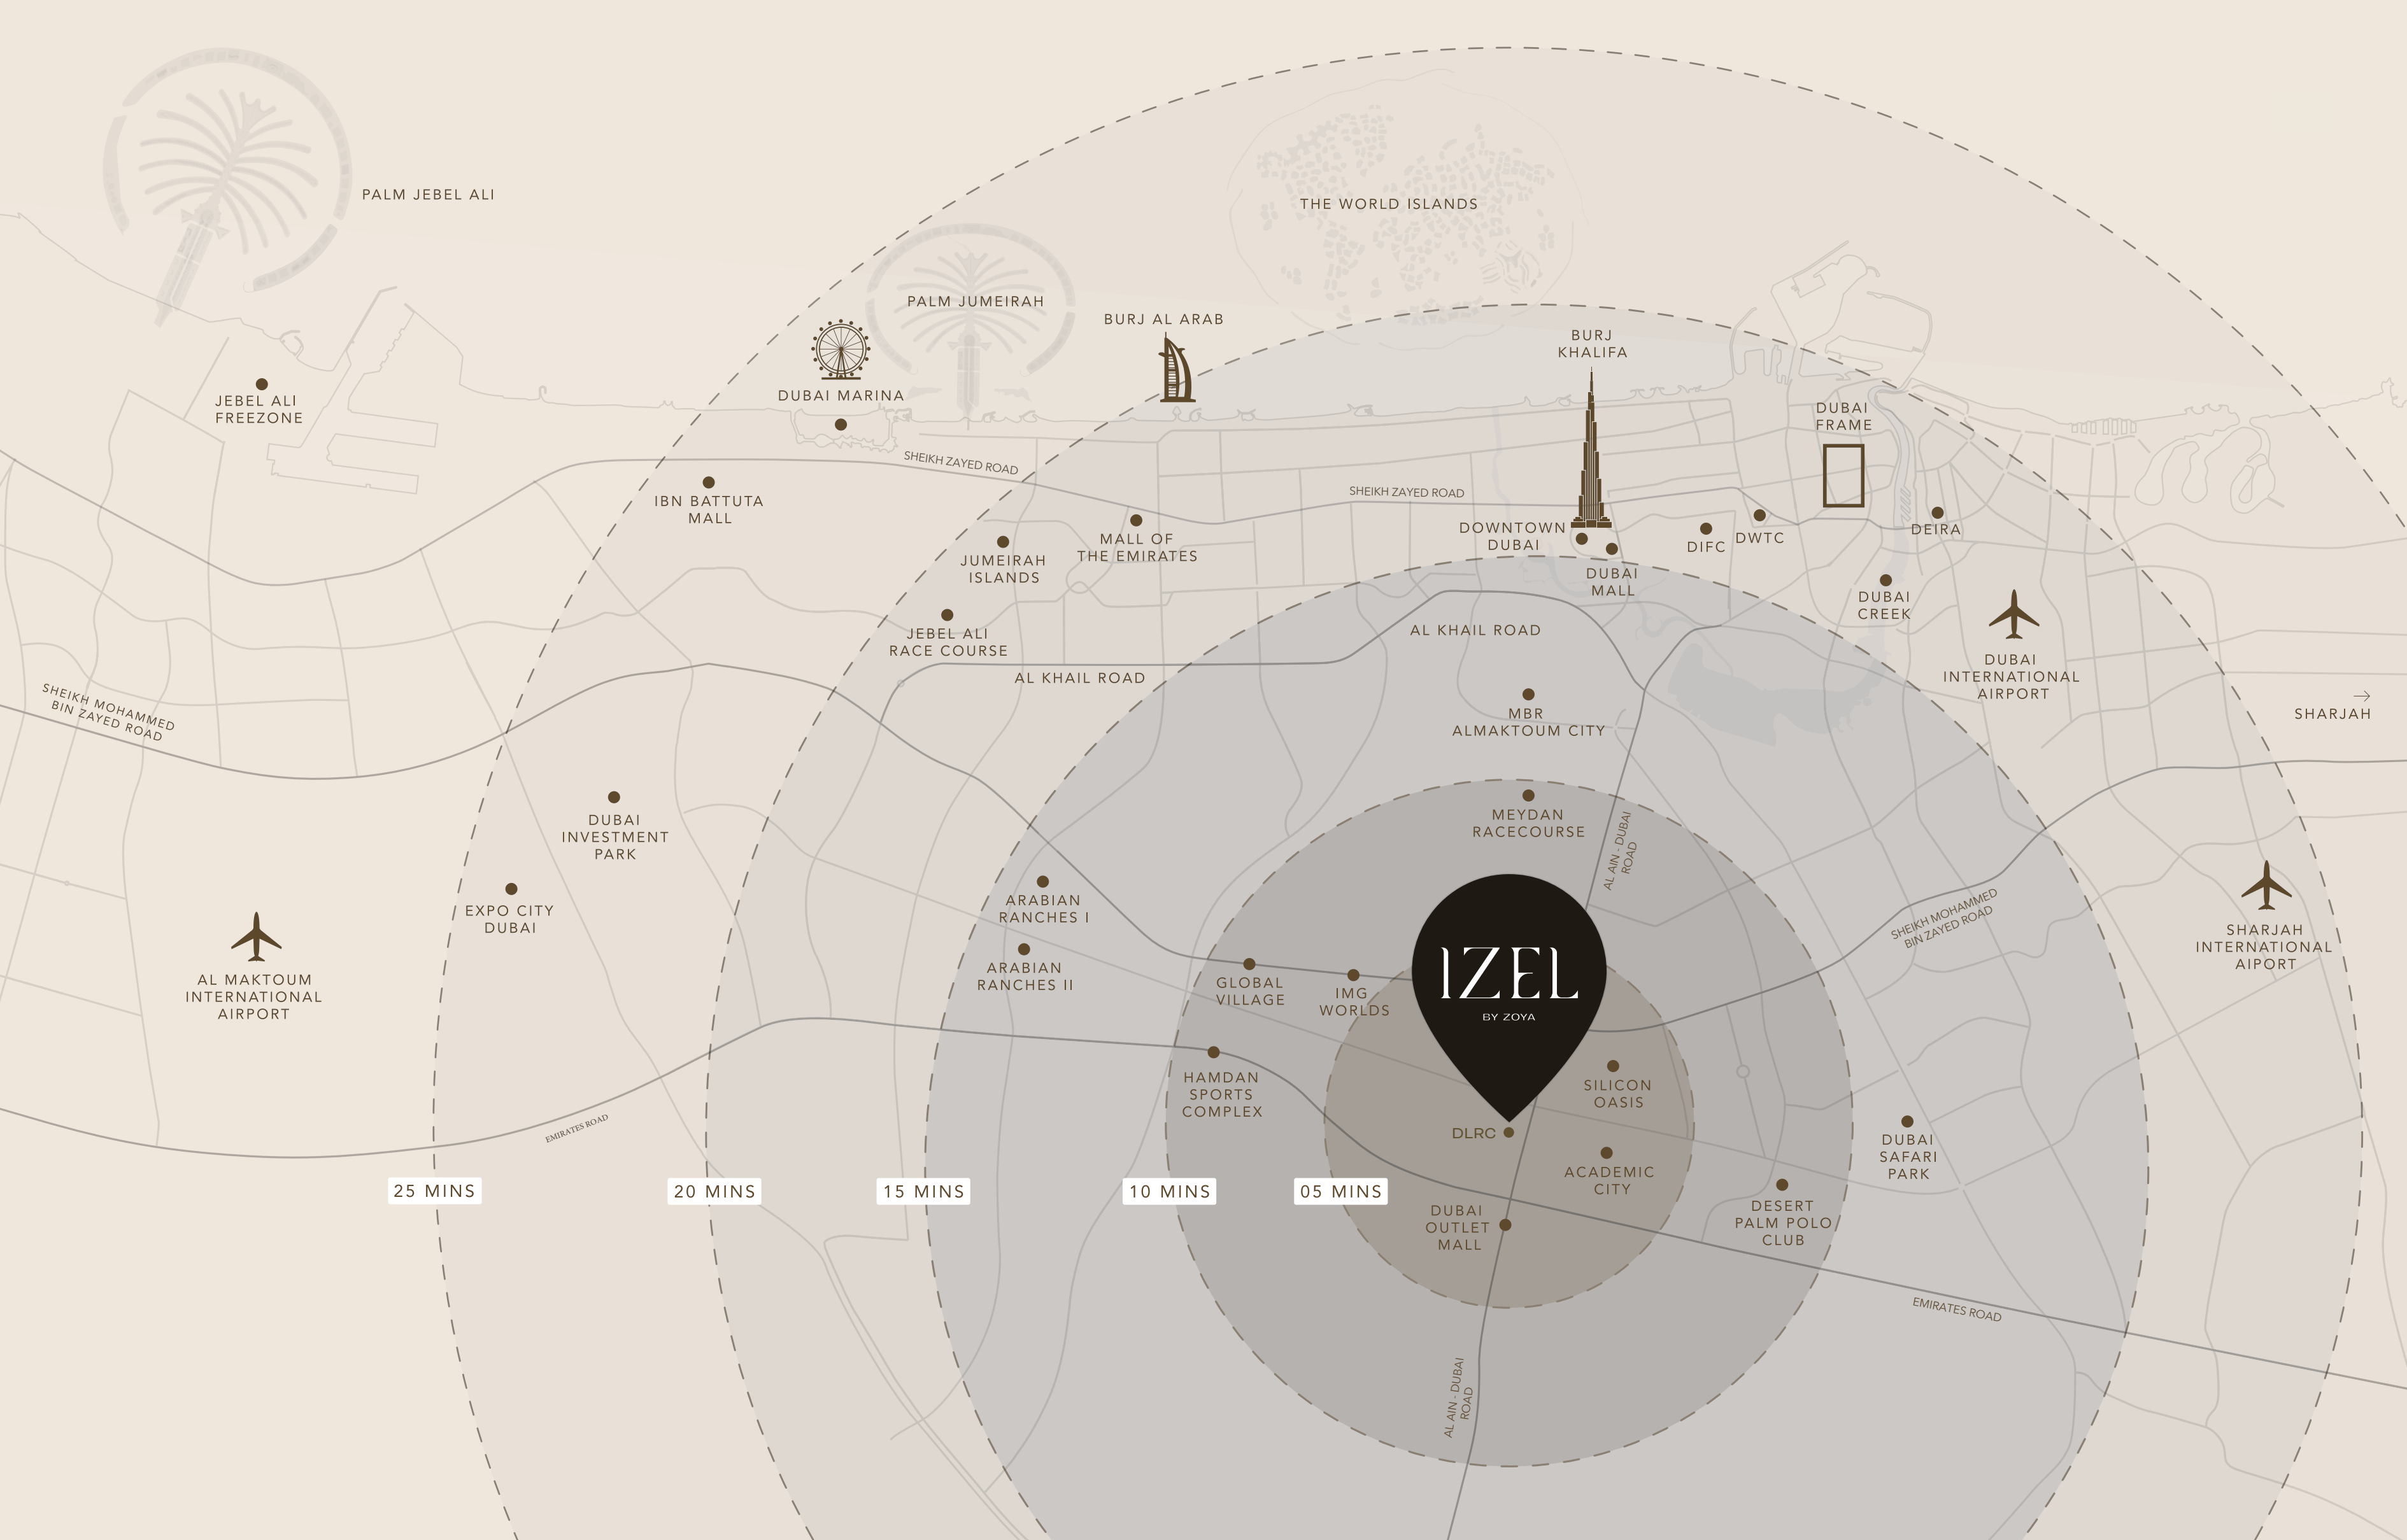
PALM JEBEL ALI

THE WORLD ISLANDS

PALM JUMEIRAH

BURJ AL ARAB

BURJ KHALIFA

JEBEL ALI FREEZONE

DUBAI MARINA

DUBAI FRAME

SHEIKH ZAYED ROAD

SHEIKH ZAYED ROAD

IBN BATTUTA MALL

MALL OF THE EMIRATES

JUMEIRAH ISLANDS

DOWNTOWN DUBAI

DIFC

DWTC

DEIRA

DUBAI MALL

DUBAI CREEK

JEBEL ALI RACE COURSE

AL KHAIL ROAD

AL KHAIL ROAD

DUBAI INTERNATIONAL AIRPORT

SHEIKH MOHAMMED BIN ZAYED ROAD

MBR ALMAKTOUM CITY

SHARJAH

DUBAI INVESTMENT PARK

MEYDAN RACECOURSE

AL AIN - DUBAI ROAD

EXPO CITY DUBAI

ARABIAN RANCHES I

SHEIKH MOHAMMED BIN ZAYED ROAD

SHARJAH INTERNATIONAL AIPORT

AL MAKTOUM INTERNATIONAL AIRPORT

ARABIAN RANCHES II

GLOBAL VILLAGE

IMG WORLDS

IZEL

BY ZOYA

HAMDAN SPORTS COMPLEX

SILICON OASIS

EMIRATES ROAD

DLRC

DUBAI SAFARI PARK

ACADEMIC CITY

25 MINS

20 MINS

15 MINS

10 MINS

05 MINS

DUBAI OUTLET MALL

DESERT PALM POLO CLUB

EMIRATES ROAD

AL AIN - DUBAI ROAD